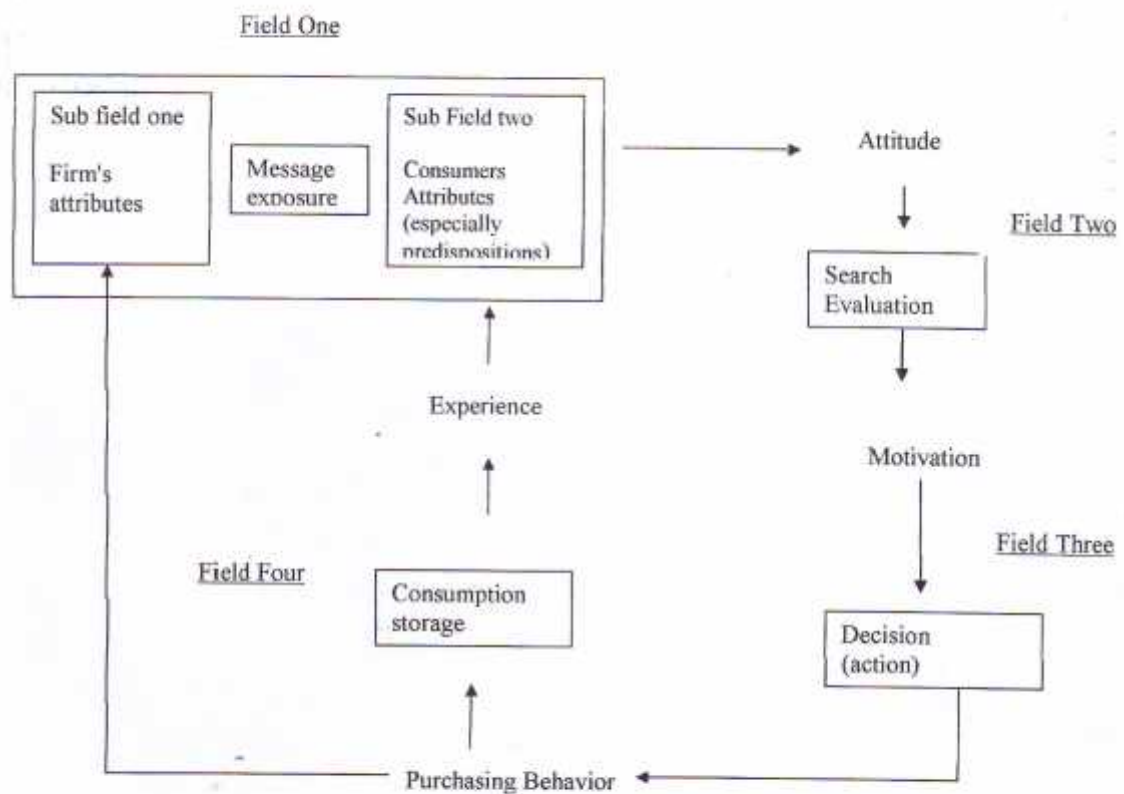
Field One

Sub field one

Firm's attributes

Message exposure

Sub Field two

Consumers Attributes (especially predispositions)

Attitude

Field Two

Search Evaluation

Motivation

Field Three

Decision (action)

Experience

Field Four

Consumption storage

Purchasing Behavior